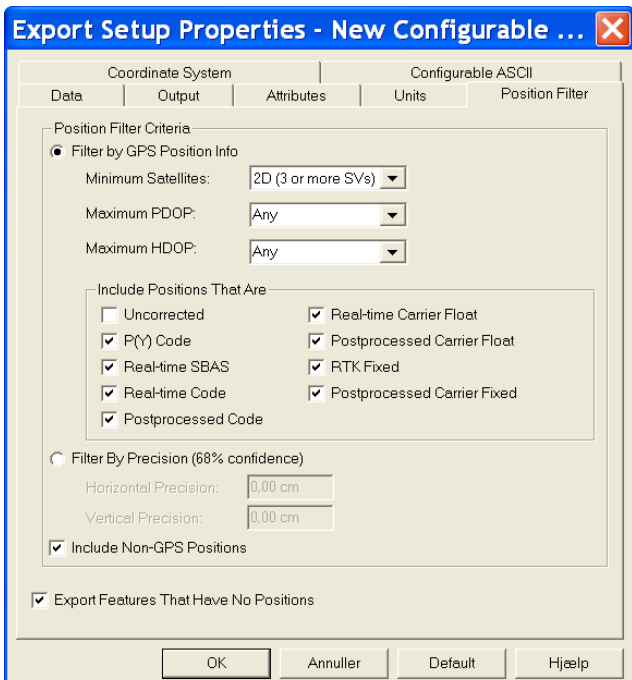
Export Setup Properties - New Configurable ...

Coordinate System
Configurable ASCII
Data
Output
Attributes
Units
Position Filter

Position Filter Criteria

Filter by GPS Position Info

Minimum Satellites: 2D (3 or more SVs)

Maximum PDOP: Any

Maximum HDOP: Any

Include Positions That Are

Uncorrected
Real-time Carrier Float
P(Y) Code
Postprocessed Carrier Float
Real-time SBAS
RTK Fixed
Real-time Code
Postprocessed Carrier Fixed
Postprocessed Code

Filter By Precision (68% confidence)

Horizontal Precision: 0,00 cm

Vertical Precision: 0,00 cm

Include Non-GPS Positions

Export Features That Have No Positions

OK
Annuller
Default
Hjælp